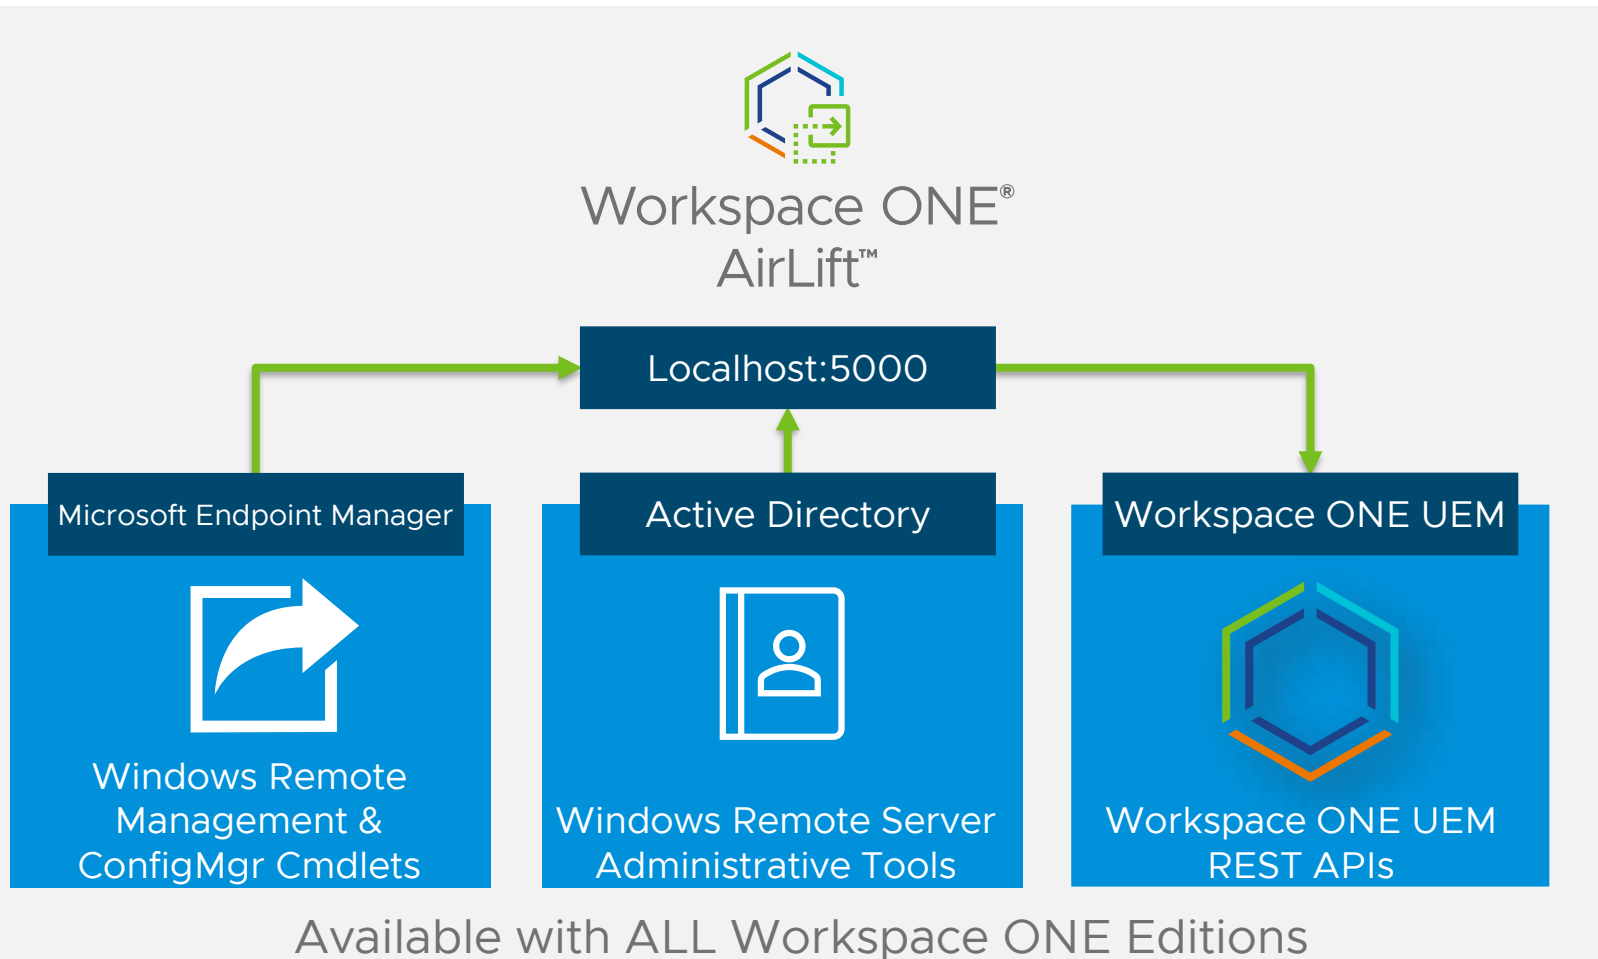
Workspace ONE®
AirLift™

Localhost:5000

Microsoft Endpoint Manager

Windows Remote Management & ConfigMgr Cmdlets

Active Directory

Windows Remote Server Administrative Tools

Workspace ONE UEM

Workspace ONE UEM REST APIs

Available with ALL Workspace ONE Editions